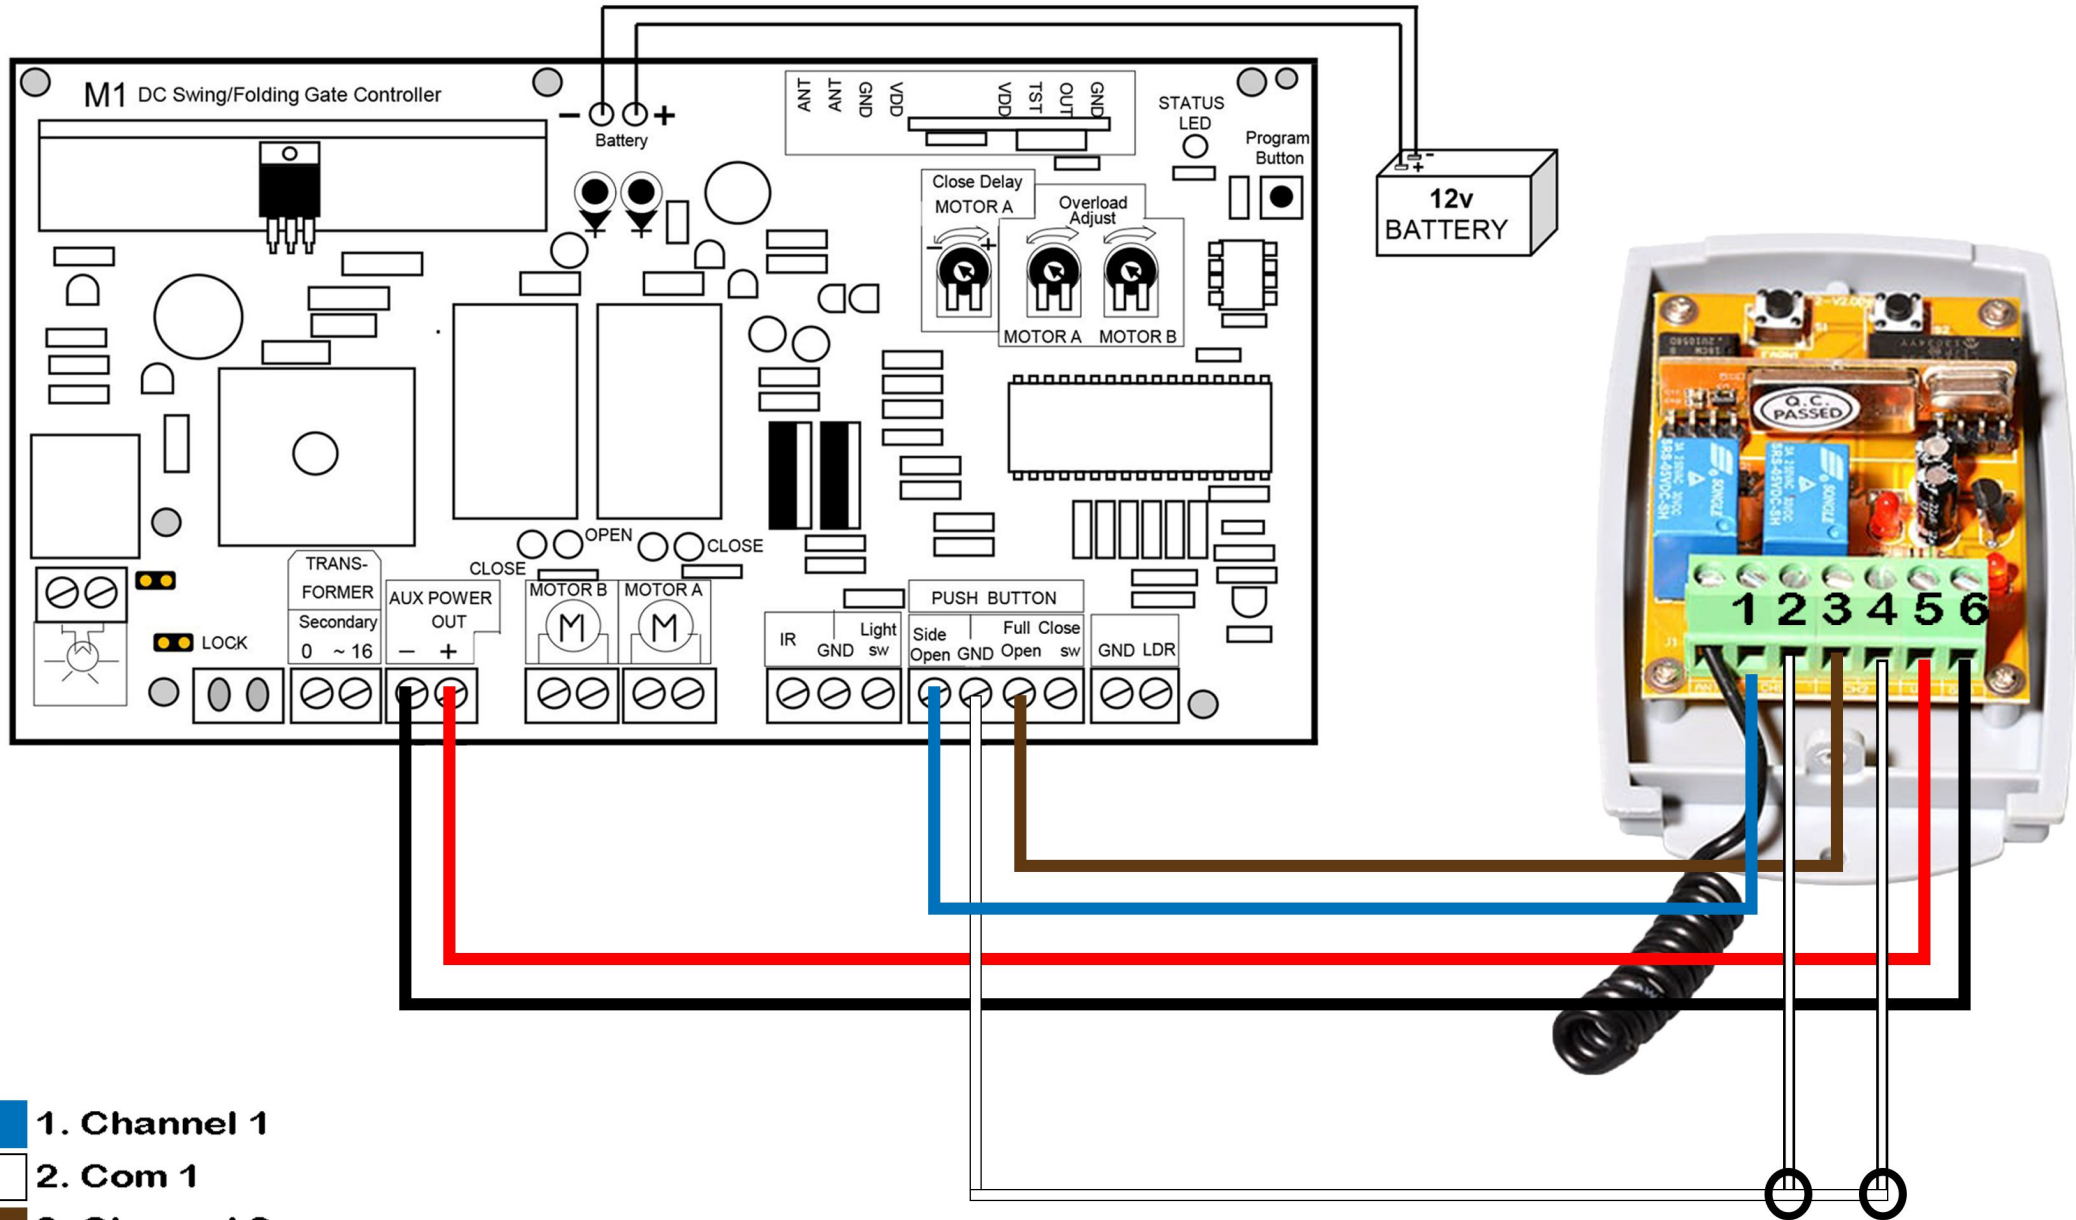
M1 DC Swing/Folding Gate Controller

− +
Battery

ANT ANT GND VDD VDD TST OUT GND

STATUS LED

Program Button

12v BATTERY

Close Delay MOTOR A

Overload Adjust

− +

MOTOR A MOTOR B

OPEN CLOSE CLOSE

TRANS-FORMER Secondary 0 ~16

AUX POWER OUT − +

MOTOR B M

MOTOR A M

LOCK

IR GND Light sw

PUSH BUTTON

Side Open GND Full Open Close sw

GND LDR

1 2 3 4 5 6

Q.C. PASSED

1. Channel 1
2. Com 1
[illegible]